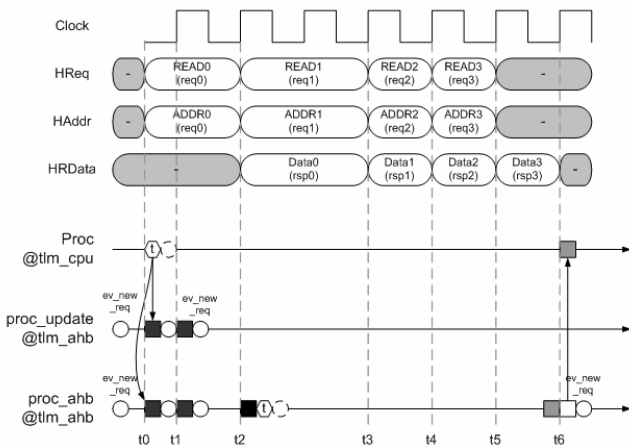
Clock

HReq
-
READ0
(req0)
READ1
(req1)
READ2
(req2)
READ3
(req3)
-

HAddr
-
ADDR0
(req0)
ADDR1
(req1)
ADDR2
(req2)
ADDR3
(req3)
-

HRData
-
Data0
(rsp0)
Data1
(rsp1)
Data2
(rsp2)
Data3
(rsp3)
-

Proc
@tlm_cpu
t

ev_new
_req
ev_new
_req
proc_update
@tlm_ahb

ev_new
_req
t
ev_new
_req
proc_ahb
@tlm_ahb

t0 t1 t2 t3 t4 t5 t6